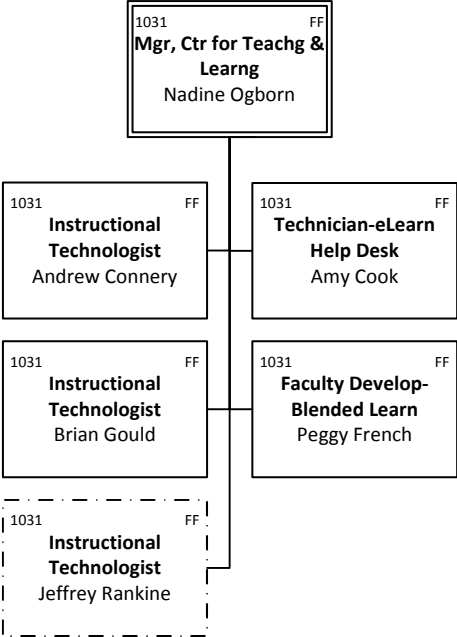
1031 FF
**Mgr, Ctr for Teachg & Learng**
Nadine Ogborn

1031 FF
**Instructional Technologist**
Andrew Connery

1031 FF
**Technician-eLearn Help Desk**
Amy Cook

1031 FF
**Instructional Technologist**
Brian Gould

1031 FF
**Faculty Develop-Blended Learn**
Peggy French

1031 FF
**Instructional Technologist**
Jeffrey Rankine